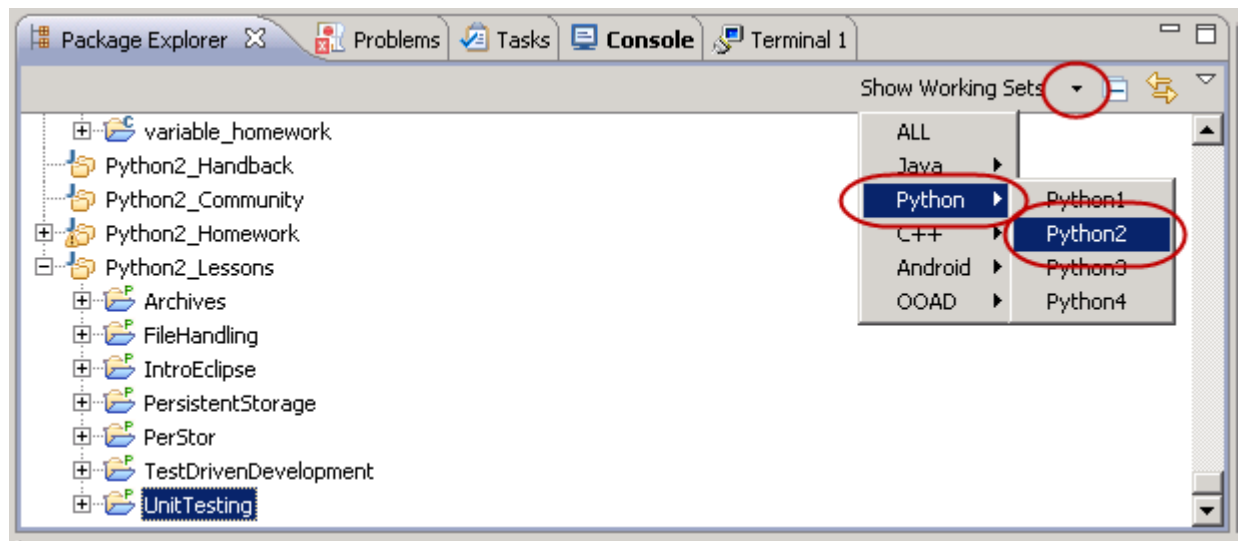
Package Explorer Problems Tasks Console Terminal 1

Show Working Sets

variable_homework
Python2_Handback
Python2_Community
Python2_Homework
Python2_Lessons
Archives
FileHandling
IntroEclipse
PersistentStorage
PerStor
TestDrivenDevelopment
UnitTesting

ALL
Java
Python
C++
Android
OOAD

Python1
Python2
Python3
Python4